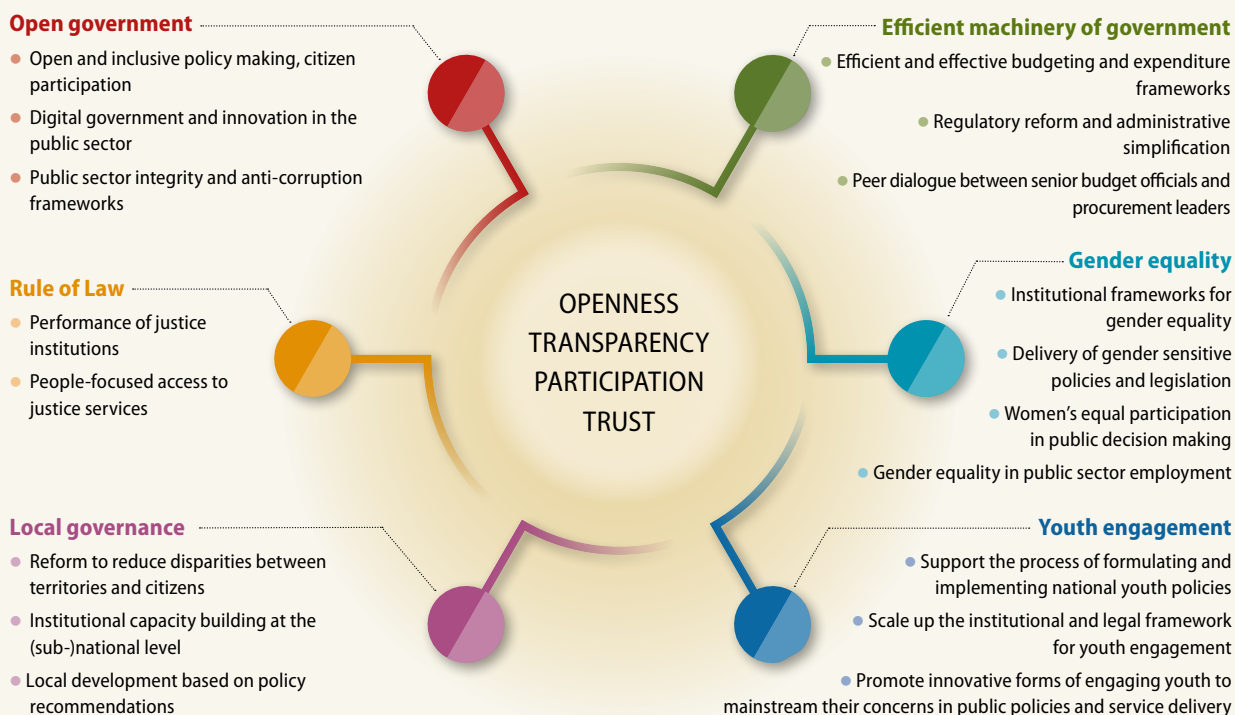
Open government
- Open and inclusive policy making, citizen participation
- Digital government and innovation in the public sector
- Public sector integrity and anti-corruption frameworks

Rule of Law
- Performance of justice institutions
- People-focused access to justice services

Local governance
- Reform to reduce disparities between territories and citizens
- Institutional capacity building at the (sub-)national level
- Local development based on policy recommendations

OPENNESS
TRANSPARENCY
PARTICIPATION
TRUST

Efficient machinery of government
- Efficient and effective budgeting and expenditure frameworks
- Regulatory reform and administrative simplification
- Peer dialogue between senior budget officials and procurement leaders

Gender equality
- Institutional frameworks for gender equality
- Delivery of gender sensitive policies and legislation
- Women's equal participation in public decision making
- Gender equality in public sector employment

Youth engagement
- Support the process of formulating and implementing national youth policies
- Scale up the institutional and legal framework for youth engagement
- Promote innovative forms of engaging youth to mainstream their concerns in public policies and service delivery